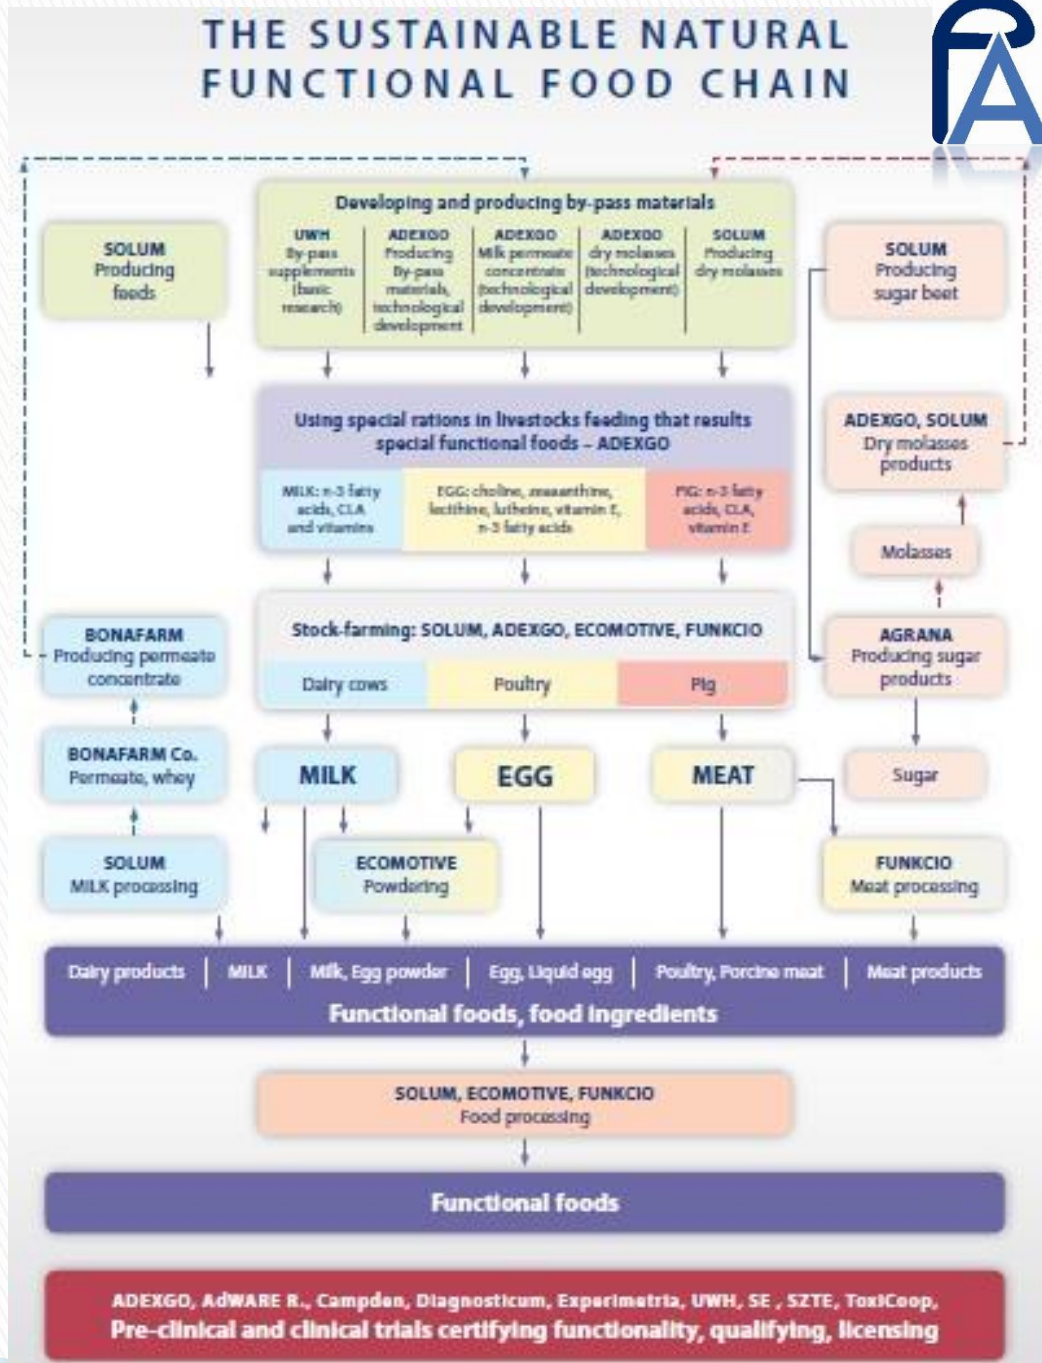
THE SUSTAINABLE NATURAL FUNCTIONAL FOOD CHAIN

Developing and producing by-pass materials

UWH By-pass supplements (basic research)

ADEXGO Producing By-pass materials, technological development

ADEXGO Milk permeate concentrate (technological development)

ADEXGO dry molasses (technological development)

SOLUM Producing dry molasses

SOLUM Producing feeds

SOLUM Producing sugar beet

Using special rations in livestocks feeding that results special functional foods – ADEXGO

MILK: n-3 fatty acids, CLA and vitamins

EGG: choline, zeaxanthine, lecithine, lutheine, vitamin E, n-3 fatty acids

PIG: n-3 fatty acids, CLA, vitamin E

ADEXGO, SOLUM Dry molasses products

Molasses

Stock-farming: SOLUM, ADEXGO, ECOMOTIVE, FUNKCIO

Dairy cows

Poultry

Pig

BONAFARM Producing permeate concentrate

AGRANA Producing sugar products

BONAFARM Co. Permeate, whey

MILK

EGG

MEAT

Sugar

SOLUM MILK processing

ECOMOTIVE Powdering

FUNKCIO Meat processing

Dairy products | MILK | Milk, Egg powder | Egg, Liquid egg | Poultry, Porcine meat | Meat products

Functional foods, food ingredients

SOLUM, ECOMOTIVE, FUNKCIO Food processing

Functional foods

ADEXGO, AdWARE R., Campden, Diagnosticum, Experimetria, UWH, SE , SZTE, ToxiCoop,
Pre-clinical and clinical trials certifying functionality, qualifying, licensing